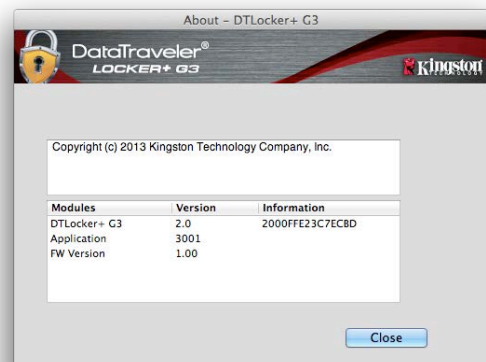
About – DTLocker+ G3

DataTraveler®
LOCKER+ G3

Kingston

Copyright (c) 2013 Kingston Technology Company, Inc.

| Modules | Version | Information |
|---|---|---|
| DTLocker+ G3 | 2.0 | 2000FFE23C7ECBD |
| Application | 3001 | |
| FW Version | 1.00 | |

Close